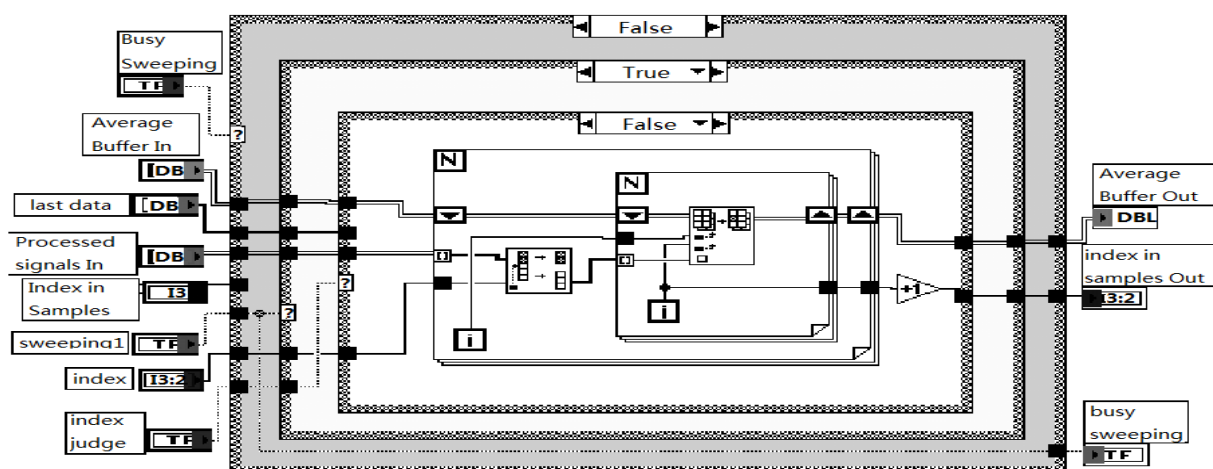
False

True

False

Busy Sweeping

TF

Average Buffer In

DB

last data

DB

Processed signals In

DB

Index in Samples

I3

sweeping1

TF

index

I3:2

index judge

TF

?

?

?

N

N

i

i

+1

Average Buffer Out

DBL

index in samples Out

I3:2

busy sweeping

TF